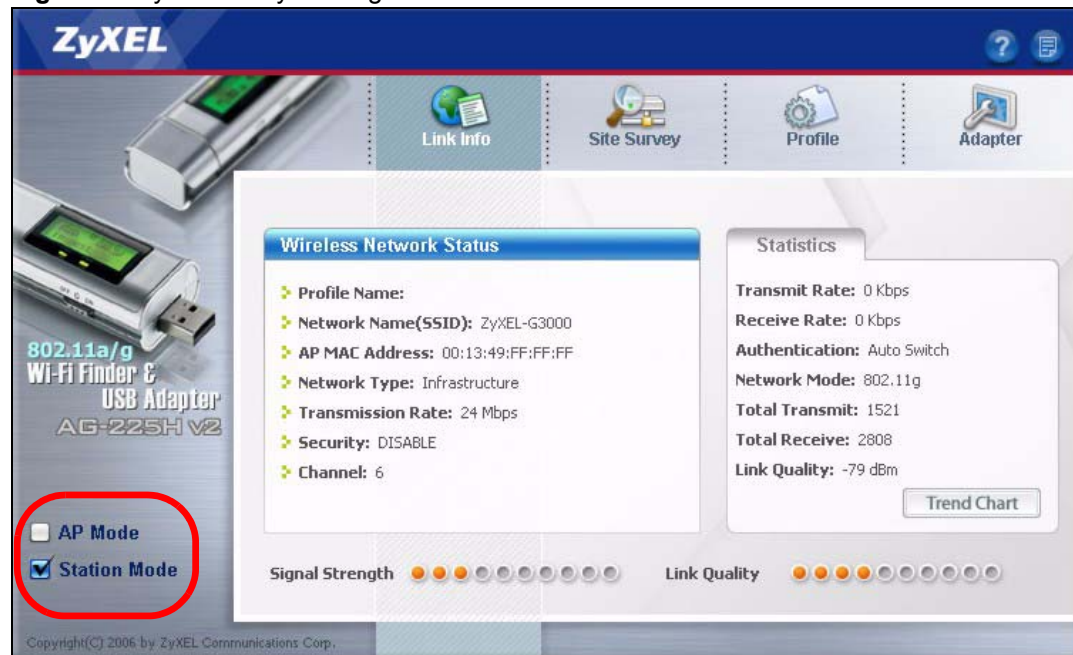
ZyXEL

Link Info
Site Survey
Profile
Adapter

802.11a/g
Wi-Fi Finder &
USB Adapter
AG-225H v2

Wireless Network Status

Profile Name:
Network Name(SSID): ZyXEL-G3000
AP MAC Address: 00:13:49:FF:FF:FF
Network Type: Infrastructure
Transmission Rate: 24 Mbps
Security: DISABLE
Channel: 6

Statistics

Transmit Rate: 0 Kbps
Receive Rate: 0 Kbps
Authentication: Auto Switch
Network Mode: 802.11g
Total Transmit: 1521
Total Receive: 2808
Link Quality: -79 dBm
Trend Chart

AP Mode
Station Mode

Signal Strength
Link Quality

Copyright(C) 2006 by ZyXEL Communications Corp.